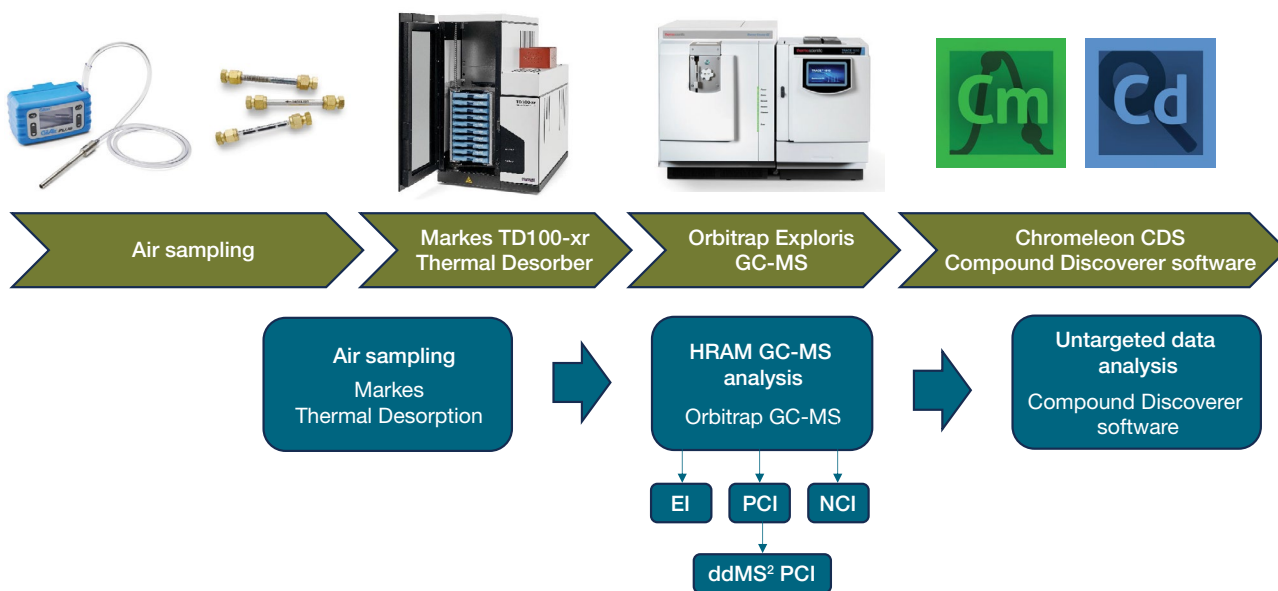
Cm

Cd

Air sampling

Markes TD100-xr Thermal Desorber

Orbitrap Exploris GC-MS

Chromeleon CDS Compound Discoverer software

Air sampling
Markes
Thermal Desorption

HRAM GC-MS analysis
Orbitrap GC-MS

Untargeted data analysis
Compound Discoverer software

EI

PCI

NCI

ddMS$^2$ PCI